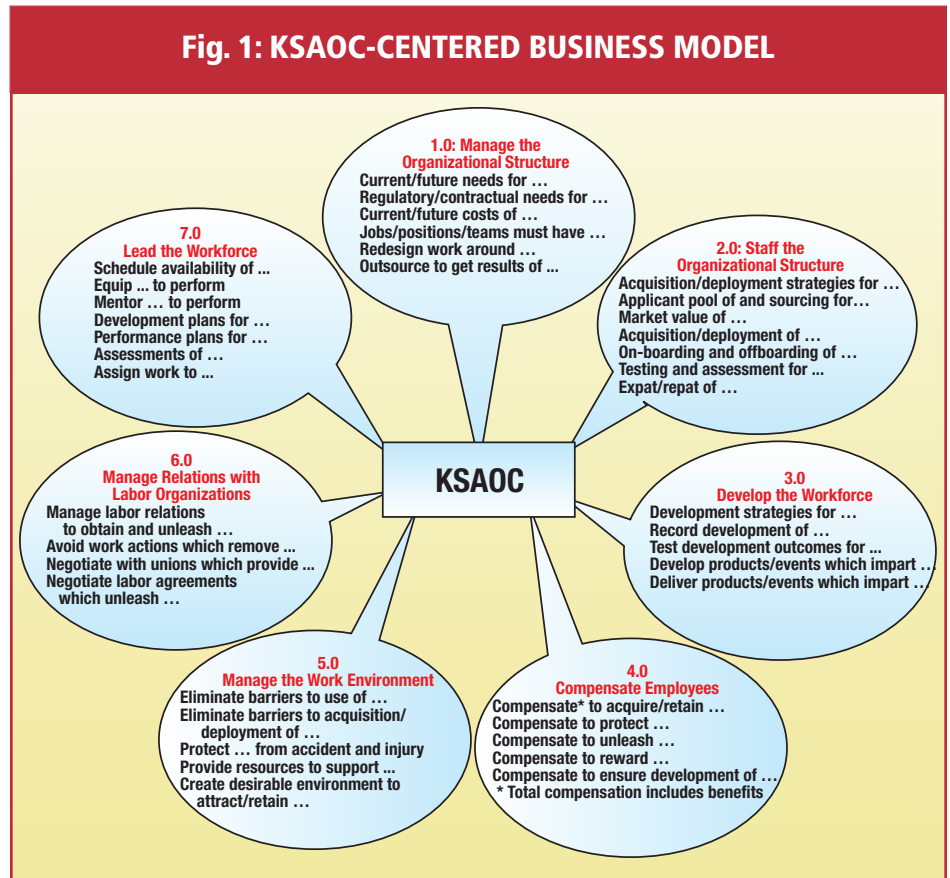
Fig. 1: KSAOC-CENTERED BUSINESS MODEL

1.0: Manage the Organizational Structure
Current/future needs for …
Regulatory/contractual needs for …
Current/future costs of …
Jobs/positions/teams must have …
Redesign work around …
Outsource to get results of ...

7.0
Lead the Workforce
Schedule availability of ...
Equip ... to perform
Mentor … to perform
Development plans for …
Performance plans for …
Assessments of …
Assign work to ...

2.0: Staff the Organizational Structure
Acquisition/deployment strategies for …
Applicant pool of and sourcing for…
Market value of …
Acquisition/deployment of …
On-boarding and offboarding of …
Testing and assessment for ...
Expat/repat of …

KSAOC

6.0
Manage Relations with Labor Organizations
Manage labor relations to obtain and unleash …
Avoid work actions which remove ...
Negotiate with unions which provide ...
Negotiate labor agreements which unleash …

3.0
Develop the Workforce
Development strategies for …
Record development of …
Test development outcomes for ...
Develop products/events which impart …
Deliver products/events which impart …

5.0
Manage the Work Environment
Eliminate barriers to use of …
Eliminate barriers to acquisition/ deployment of …
Protect … from accident and injury
Provide resources to support ...
Create desirable environment to attract/retain …

4.0
Compensate Employees
Compensate* to acquire/retain …
Compensate to protect …
Compensate to unleash …
Compensate to reward …
Compensate to ensure development of …
* Total compensation includes benefits